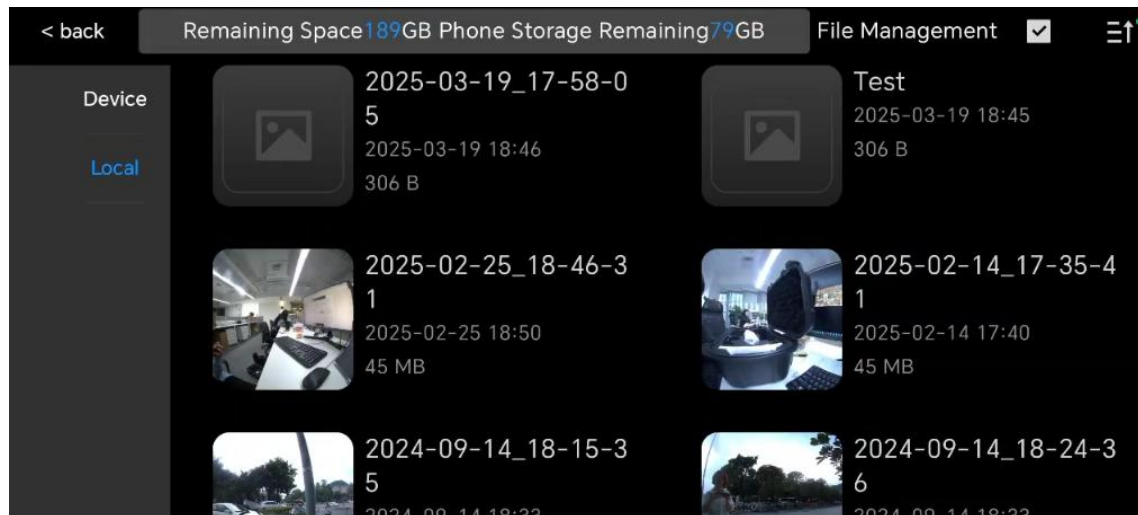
< back

Remaining Space189GB Phone Storage Remaining79GB

File Management

Device

Local

2025-03-19_17-58-05
2025-03-19 18:46
306 B

Test
2025-03-19 18:45
306 B

2025-02-25_18-46-31
2025-02-25 18:50
45 MB

2025-02-14_17-35-41
2025-02-14 17:40
45 MB

2024-09-14_18-15-35
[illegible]

2024-09-14_18-24-36
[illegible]